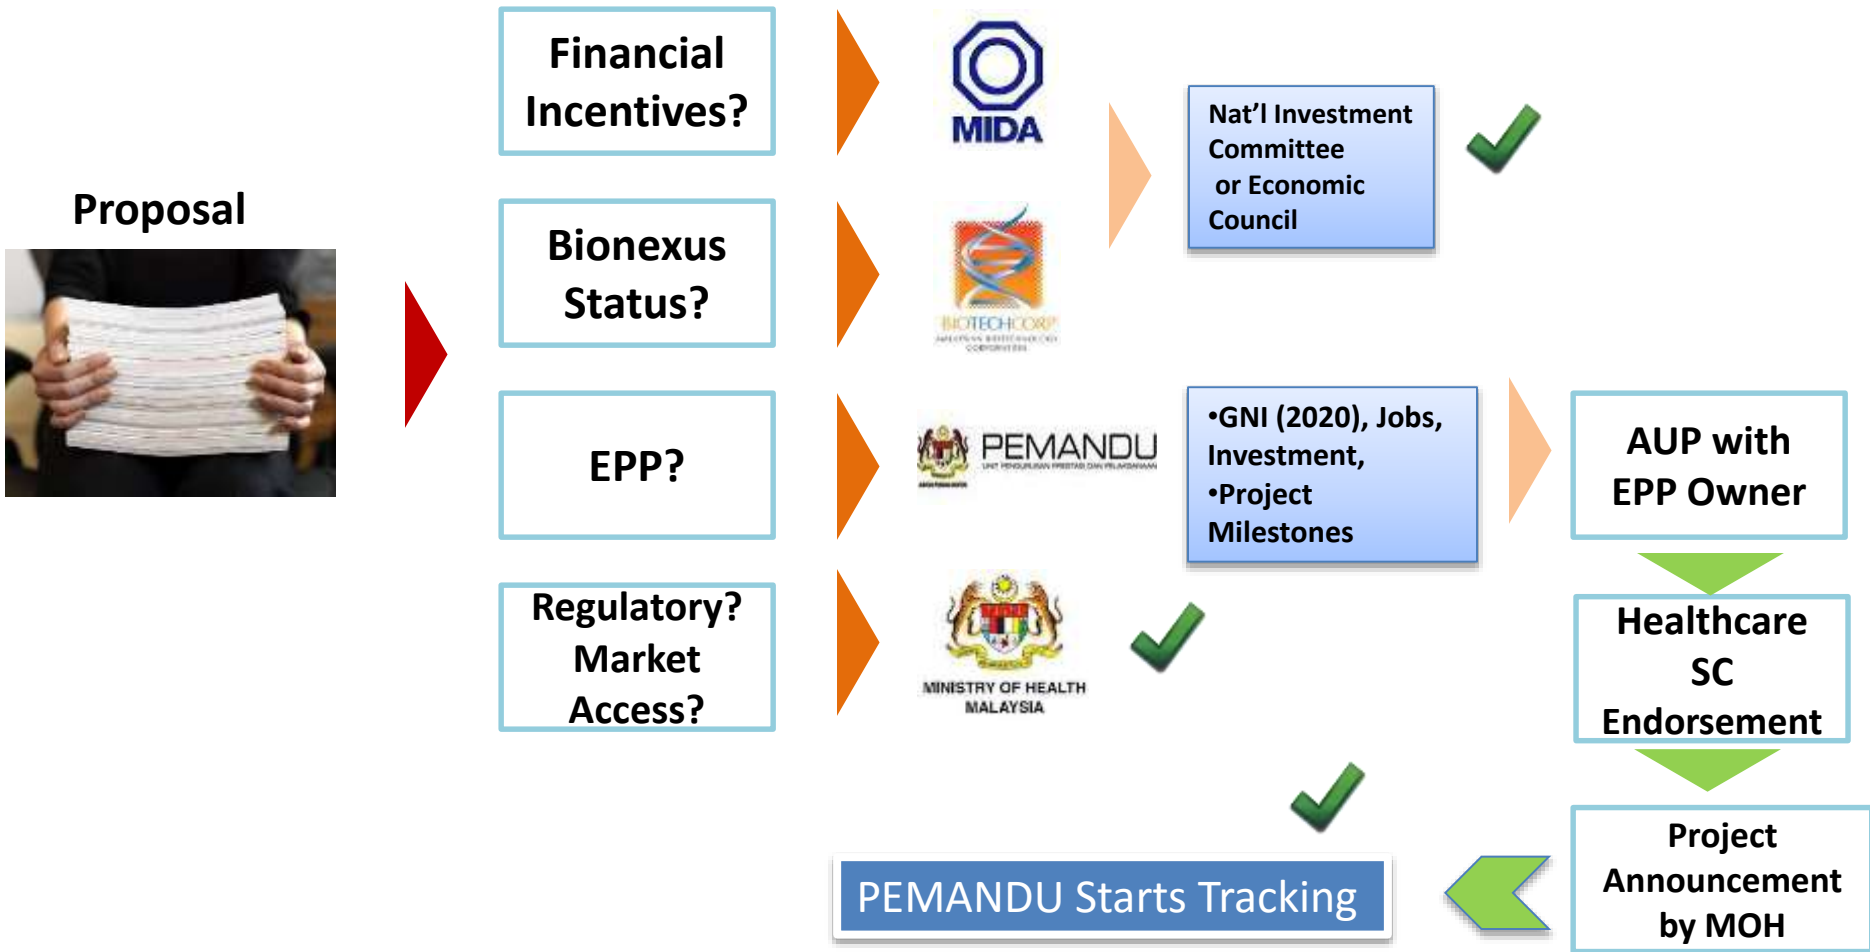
Proposal

Financial Incentives?

Bionexus Status?

EPP?

Regulatory? Market Access?

MIDA

BIOTECHCORP

PEMANDU

MINISTRY OF HEALTH MALAYSIA

Nat'l Investment Committee or Economic Council

•GNI (2020), Jobs, Investment,
•Project Milestones

AUP with EPP Owner

Healthcare SC Endorsement

Project Announcement by MOH

PEMANDU Starts Tracking